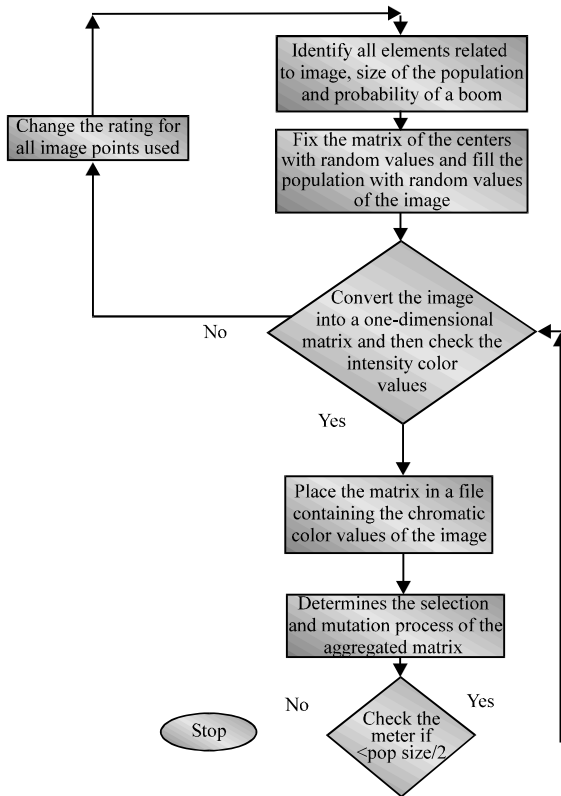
Identify all elements related to image, size of the population and probability of a boom

Change the rating for all image points used

Fix the matrix of the centers with random values and fill the population with random values of the image

Convert the image into a one-dimensional matrix and then check the intensity color values

No

Yes

Place the matrix in a file containing the chromatic color values of the image

Determines the selection and mutation process of the aggregated matrix

No

Yes

Stop

Check the meter if <pop size/2